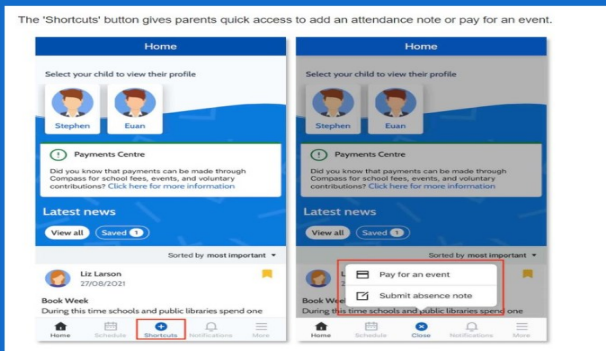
The 'Shortcuts' button gives parents quick access to add an attendance note or pay for an event.

Home

Select your child to view their profile

Stephen

Euan

Payments Centre

Did you know that payments can be made through Compass for school fees, events, and voluntary contributions? Click here for more information

Latest news

View all

Saved 1

Sorted by most important

Liz Larson
27/08/2021

Book Week

During this time schools and public libraries spend one

Home
Schedule
Shortcuts
Notifications
More

Home

Select your child to view their profile

Stephen

Euan

Payments Centre

Did you know that payments can be made through Compass for school fees, events, and voluntary contributions? Click here for more information

Latest news

View all

Saved 1

Sorted by most important

Pay for an event

Submit absence note

Book Week

During this time schools and public libraries spend one

Home
Schedule
Close
Notifications
More